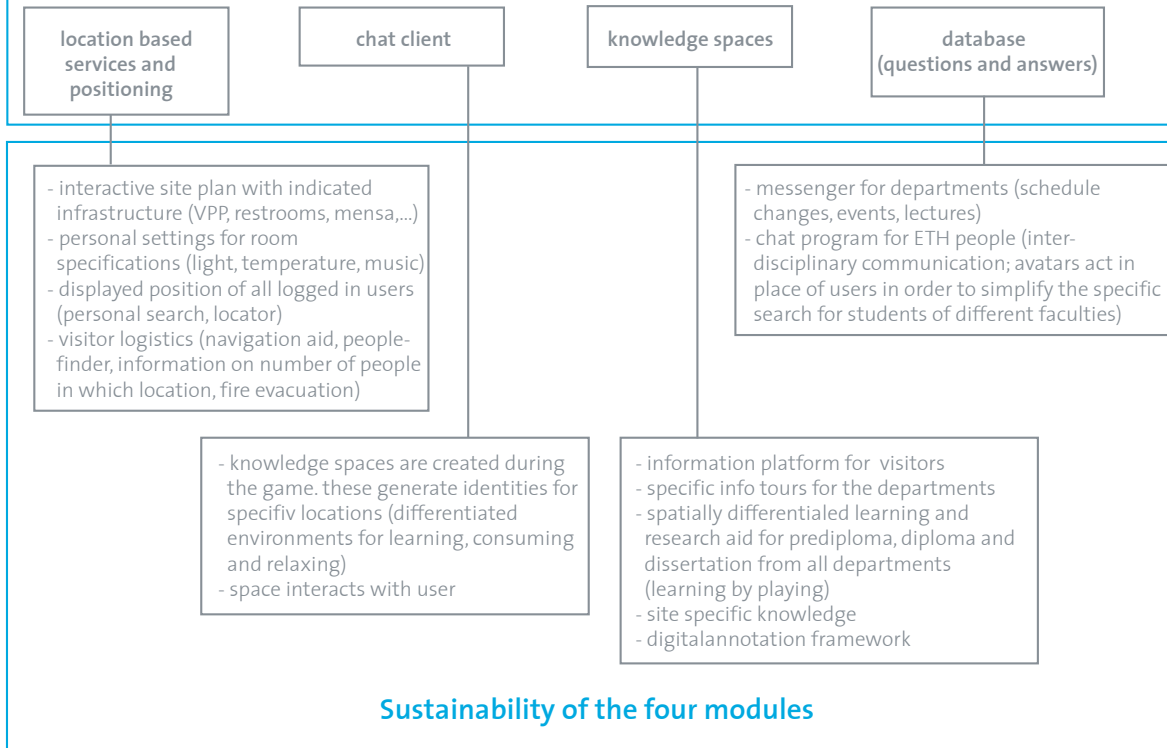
location based services and positioning

chat client

knowledge spaces

database (questions and answers)

- interactive site plan with indicated infrastructure (VPP, restrooms, mensa,...)
- personal settings for room specifications (light, temperature, music)
- displayed position of all logged in users (personal search, locator)
- visitor logistics (navigation aid, people-finder, information on number of people in which location, fire evacuation)

- messenger for departments (schedule changes, events, lectures)
- chat program for ETH people (inter-disciplinary communication; avatars act in place of users in order to simplify the specific search for students of different faculties)

- knowledge spaces are created during the game. these generate identities for specifiv locations (differentiated environments for learning, consuming and relaxing)
- space interacts with user

- information platform for visitors
- specific info tours for the departments
- spatially differentialed learning and research aid for prediploma, diploma and dissertation from all departments (learning by playing)
- site specific knowledge
- digitalannotation framework

Sustainability of the four modules